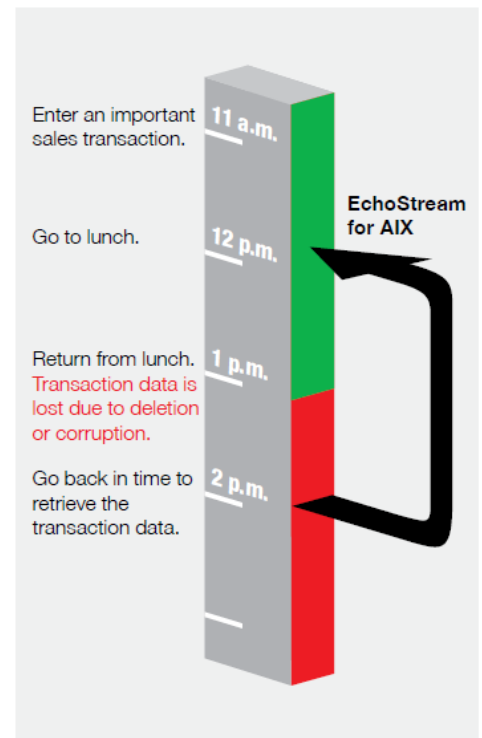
Enter an important sales transaction.

11 a.m.

Go to lunch.

12 p.m.

EchoStream for AIX

Return from lunch. Transaction data is lost due to deletion or corruption.

1 p.m.

Go back in time to retrieve the transaction data.

2 p.m.